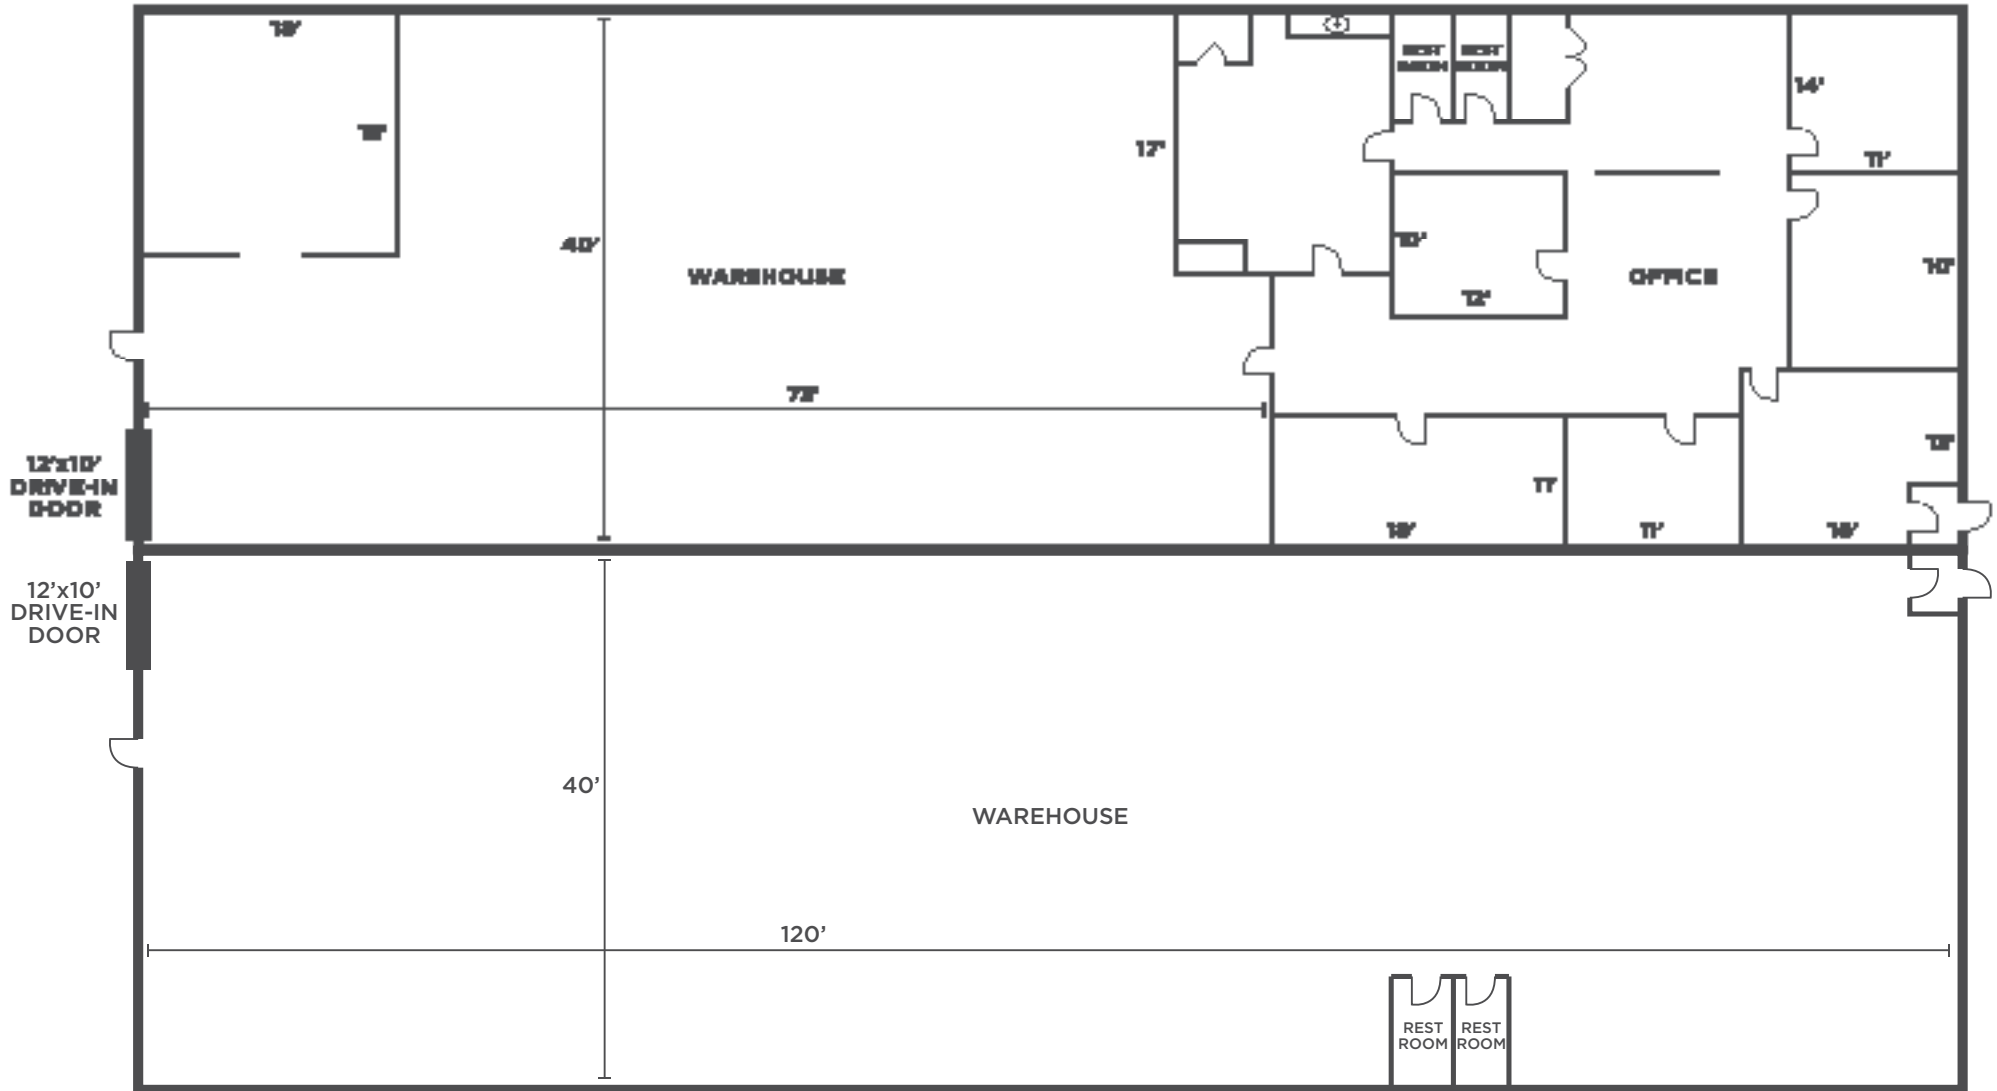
18'

18'

40'

WAREHOUSE

17'

REST ROOM

REST ROOM

14'

11'

10'

12'

OFFICE

10'

73'

12'x10' DRIVE-IN DOOR

13'

17'

18'

11'

16'

12'x10' DRIVE-IN DOOR

40'

WAREHOUSE

120'

REST ROOM

REST ROOM